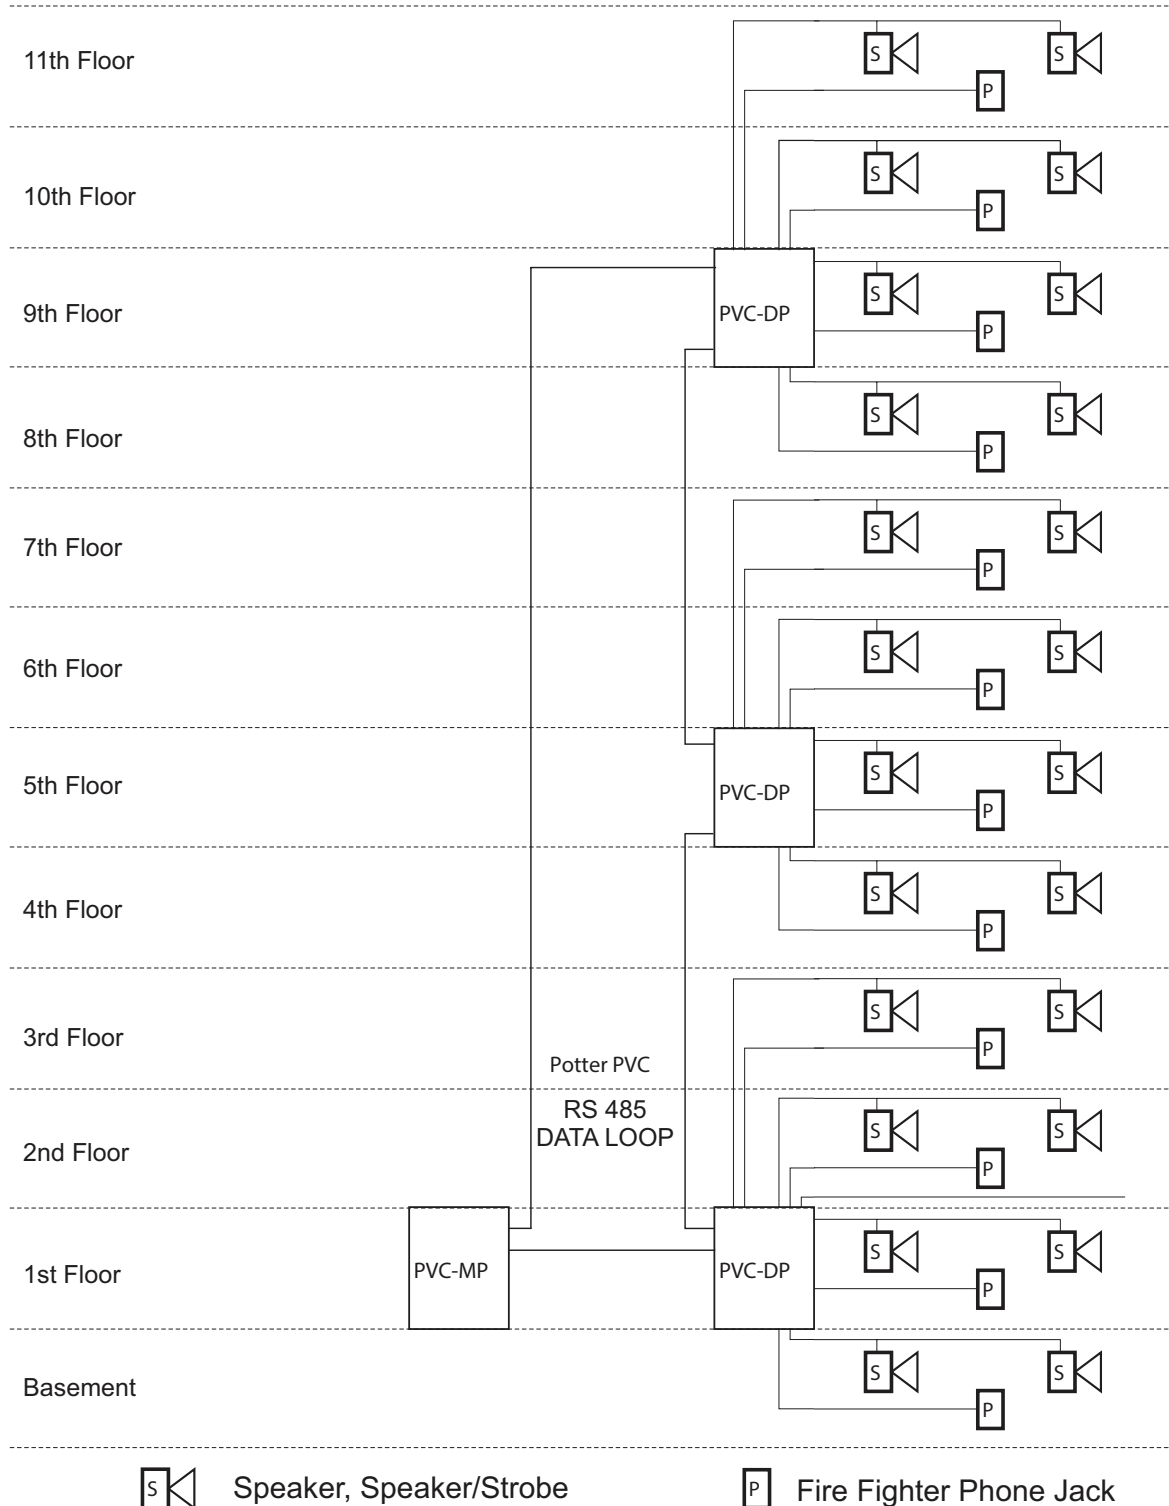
11th Floor

S S P

10th Floor

S S P

9th Floor

PVC-DP

S S P

8th Floor

S S P

7th Floor

S S P

6th Floor

S S P

5th Floor

PVC-DP

S S P

4th Floor

S S P

3rd Floor

S S P

Potter PVC

RS 485
DATA LOOP

2nd Floor

S S P

1st Floor

PVC-MP

PVC-DP

S S P

Basement

S S P

S Speaker, Speaker/Strobe

P Fire Fighter Phone Jack